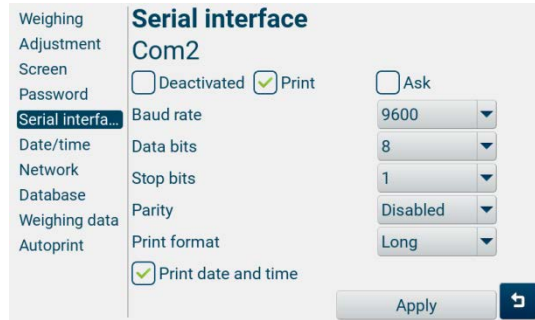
Weighing
Adjustment
Screen
Password
Serial interfa...
Date/time
Network
Database
Weighing data
Autoprint

Serial interface
Com2

Deactivated
Print
Ask

| | |
|---|---|
| Baud rate | 9600 |
| Data bits | 8 |
| Stop bits | 1 |
| Parity | Disabled |
| Print format | Long |

Print date and time

Apply